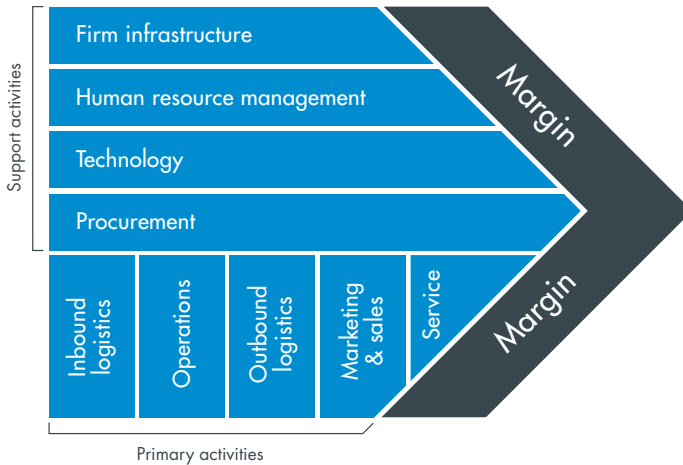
Support activities

Firm infrastructure

Human resource management

Technology

Procurement

Margin

Inbound logistics

Operations

Outbound logistics

Marketing & sales

Service

Margin

Primary activities